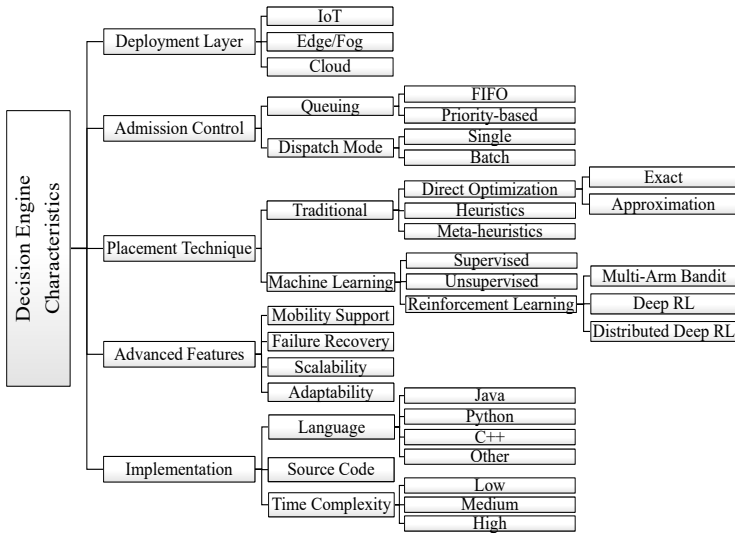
Decision Engine Characteristics

Deployment Layer
IoT
Edge/Fog
Cloud

Admission Control
Queuing
FIFO
Priority-based
Dispatch Mode
Single
Batch

Placement Technique
Traditional
Direct Optimization
Exact
Approximation
Heuristics
Meta-heuristics
Machine Learning
Supervised
Unsupervised
Reinforcement Learning
Multi-Arm Bandit
Deep RL
Distributed Deep RL

Advanced Features
Mobility Support
Failure Recovery
Scalability
Adaptability

Implementation
Language
Java
Python
C++
Other
Source Code
Time Complexity
Low
Medium
High